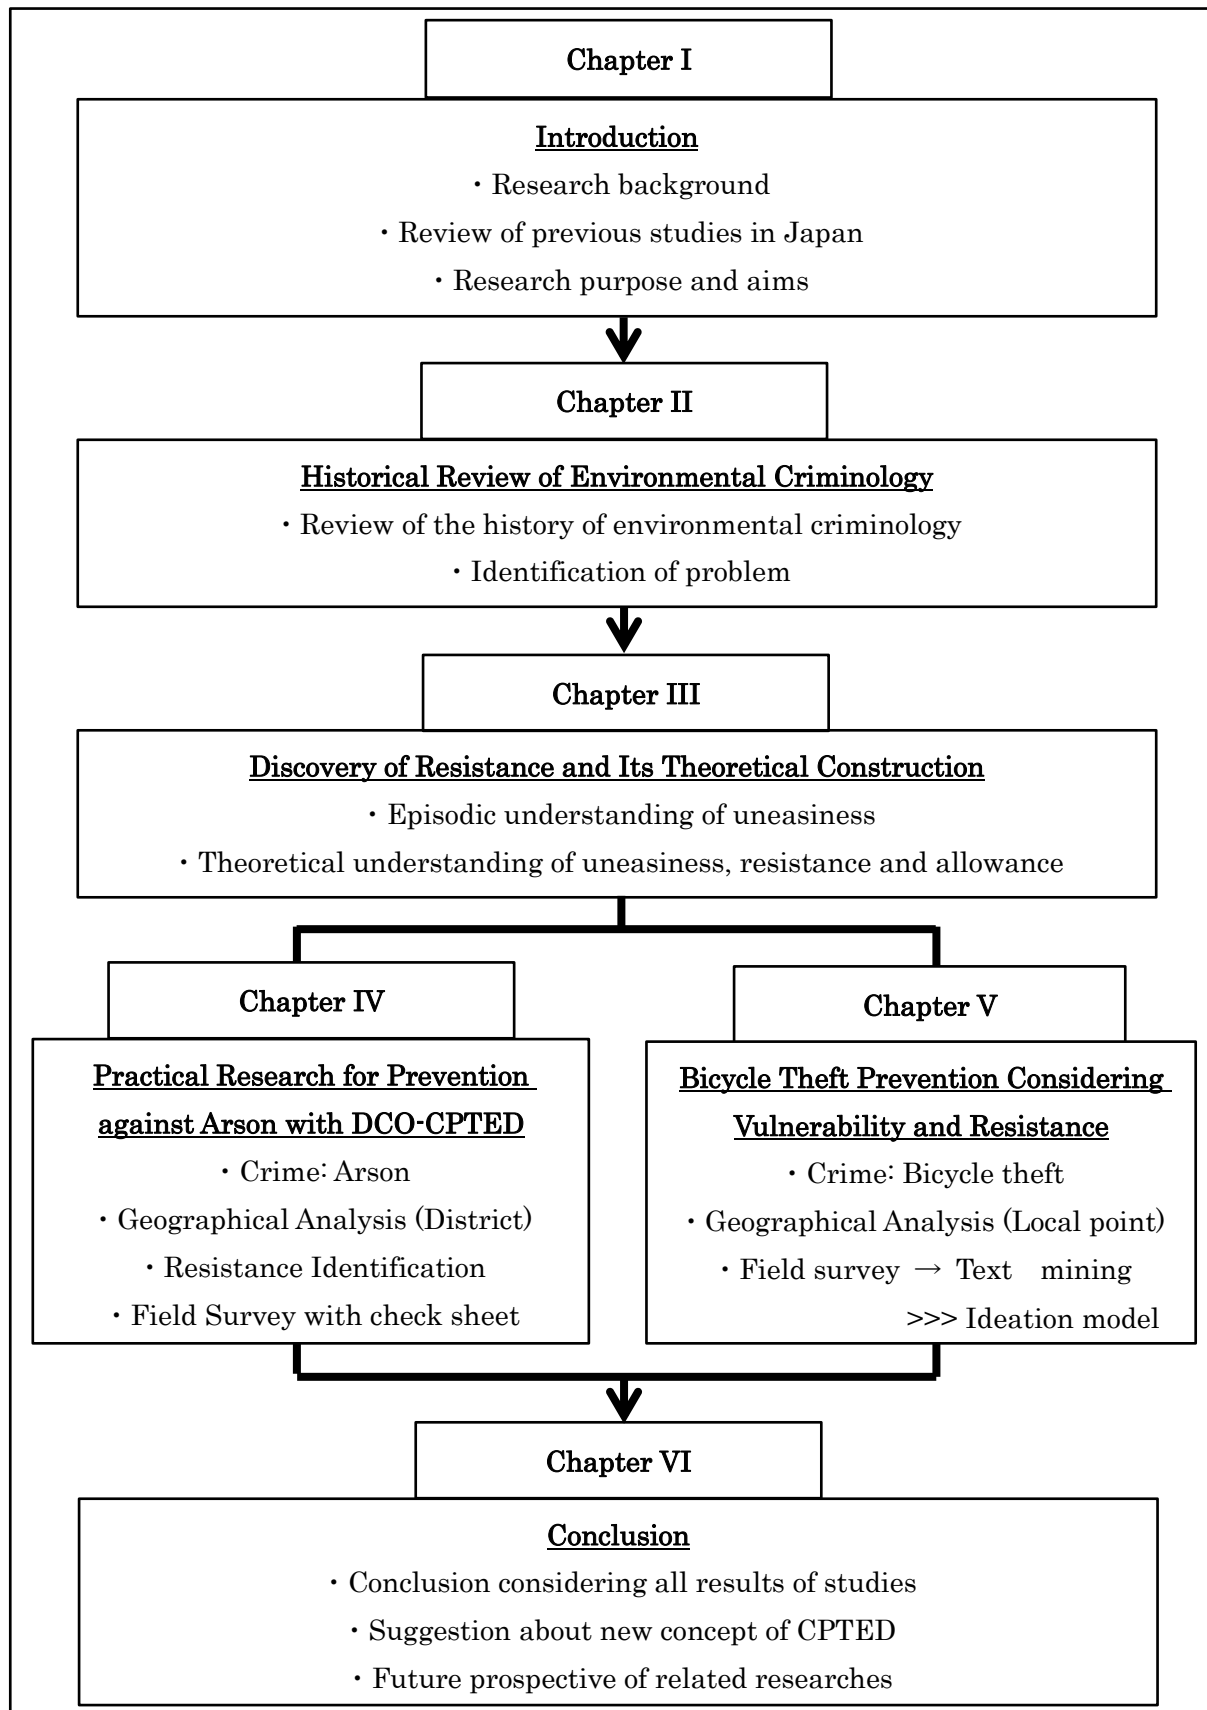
Chapter I

Introduction
・Research background
・Review of previous studies in Japan
・Research purpose and aims

Chapter II

Historical Review of Environmental Criminology
・Review of the history of environmental criminology
・Identification of problem

Chapter III

Discovery of Resistance and Its Theoretical Construction
・Episodic understanding of uneasiness
・Theoretical understanding of uneasiness, resistance and allowance

Chapter IV

Practical Research for Prevention against Arson with DCO-CPTED
・Crime: Arson
・Geographical Analysis (District)
・Resistance Identification
・Field Survey with check sheet

Chapter V

Bicycle Theft Prevention Considering Vulnerability and Resistance
・Crime: Bicycle theft
・Geographical Analysis (Local point)
・Field survey → Text mining
>>> Ideation model

Chapter VI

Conclusion
・Conclusion considering all results of studies
・Suggestion about new concept of CPTED
・Future prospective of related researches